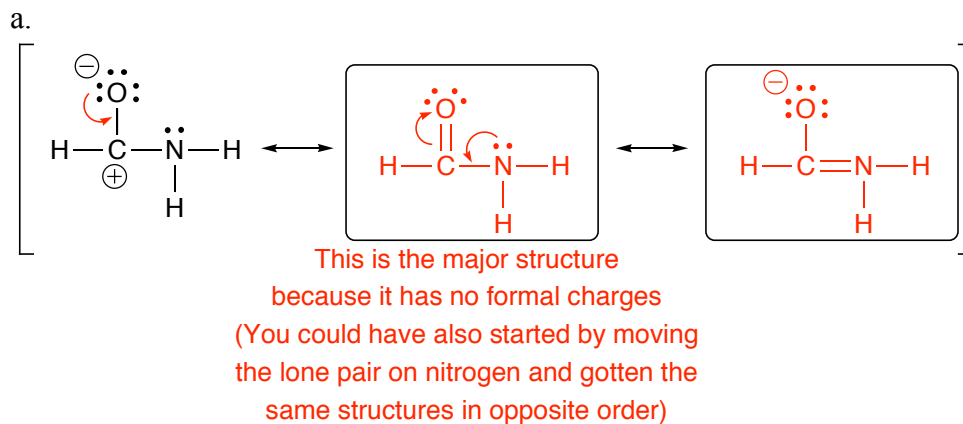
a.

O
H—C—N—H
H

O
H—C—N—H
H

O
H—C=N—H
H

This is the major structure because it has no formal charges (You could have also started by moving the lone pair on nitrogen and gotten the same structures in opposite order)